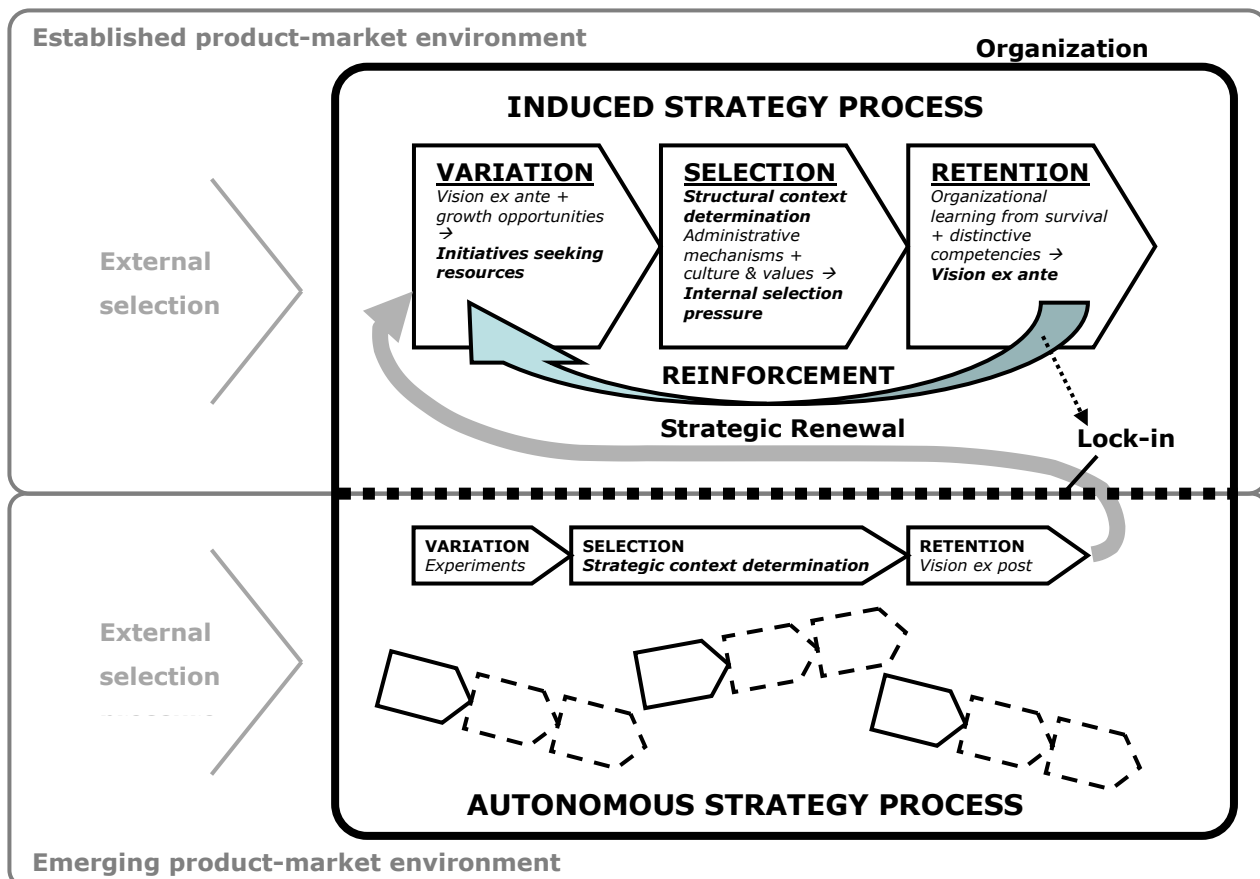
Established product-market environment

Organization

INDUCED STRATEGY PROCESS

VARIATION
Vision ex ante + growth opportunities → **Initiatives seeking resources**

SELECTION
**Structural context determination**
Administrative mechanisms + culture & values → **Internal selection pressure**

RETENTION
Organizational learning from survival + distinctive competencies → **Vision ex ante**

External selection

REINFORCEMENT

Strategic Renewal

Lock-in

VARIATION
Experiments

SELECTION
**Strategic context determination**

RETENTION
Vision ex post

External selection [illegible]

AUTONOMOUS STRATEGY PROCESS

Emerging product-market environment